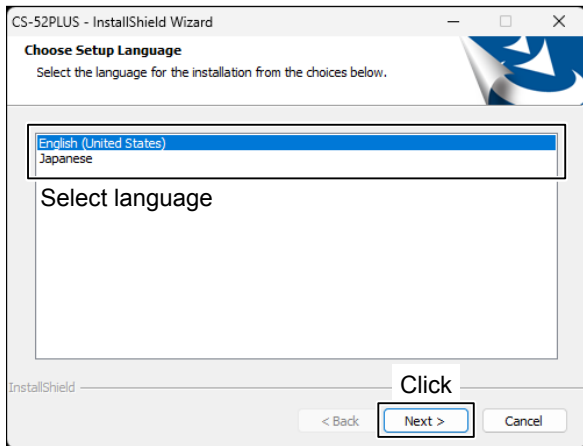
CS-52PLUS - InstallShield Wizard

Choose Setup Language
Select the language for the installation from the choices below.

English (United States)
Japanese

Select language

InstallShield

Click

< Back
Next >
Cancel